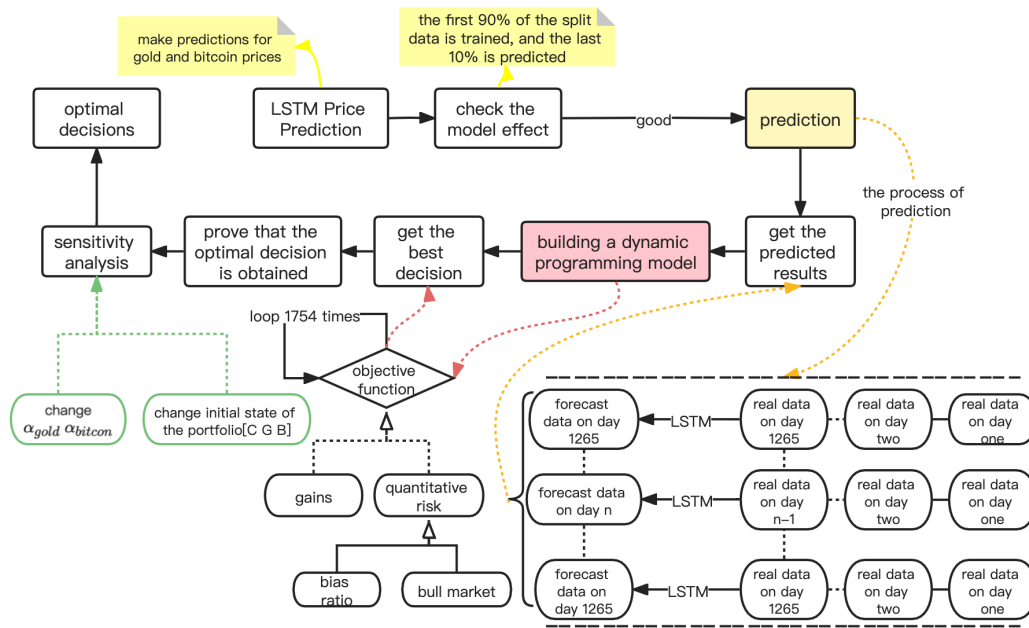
make predictions for gold and bitcoin prices

the first 90% of the split data is trained, and the last 10% is predicted

optimal decisions

LSTM Price Prediction

check the model effect

good

prediction

the process of prediction

sensitivity analysis

prove that the optimal decision is obtained

get the best decision

building a dynamic programming model

get the predicted results

loop 1754 times

objective function

change $\alpha_{gold}$ $\alpha_{bitcon}$

change initial state of the portfolio[C G B]

gains

quantitative risk

bias ratio

bull market

forecast data on day 1265

LSTM

real data on day 1265

real data on day two

real data on day one

forecast data on day n

LSTM

real data on day n−1

real data on day two

real data on day one

forecast data on day 1265

LSTM

real data on day 1265

real data on day two

real data on day one